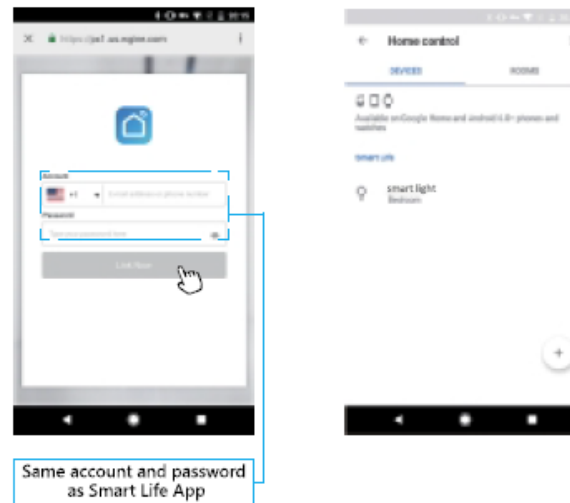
https://px1.us.ngine.com

Account

+1

Email address or phone number

Password

Type your password here

Link Now

Same account and password as Smart Life App

Home control

DEVICES

ROOMS

Available on Google Home and android 6.0+ phones and tablets

Smart Life

smart light

Bedroom

+